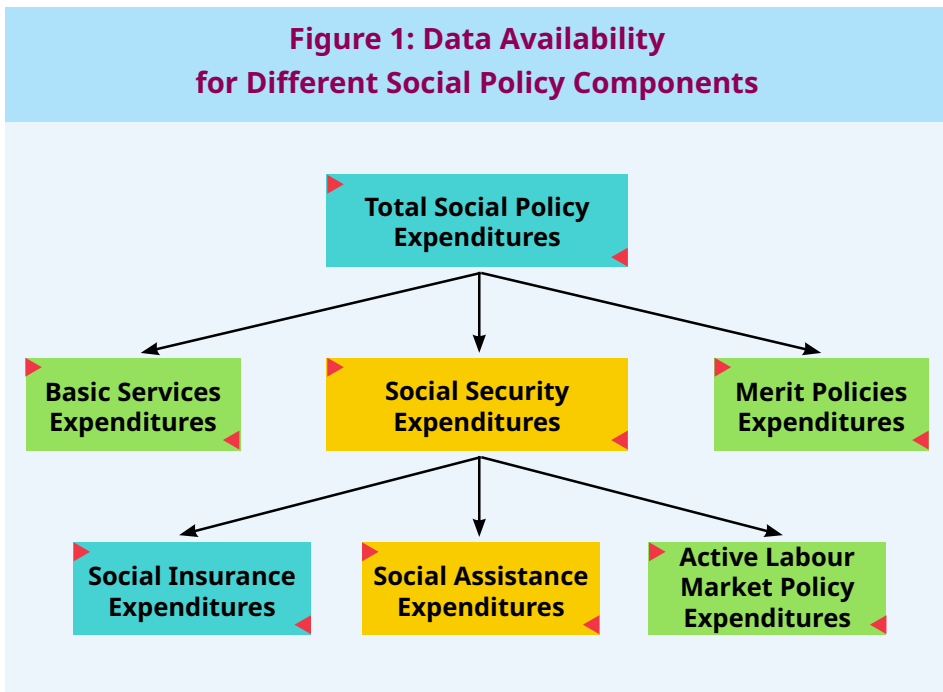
Figure 1: Data Availability for Different Social Policy Components

Total Social Policy Expenditures

Basic Services Expenditures

Social Security Expenditures

Merit Policies Expenditures

Social Insurance Expenditures

Social Assistance Expenditures

Active Labour Market Policy Expenditures